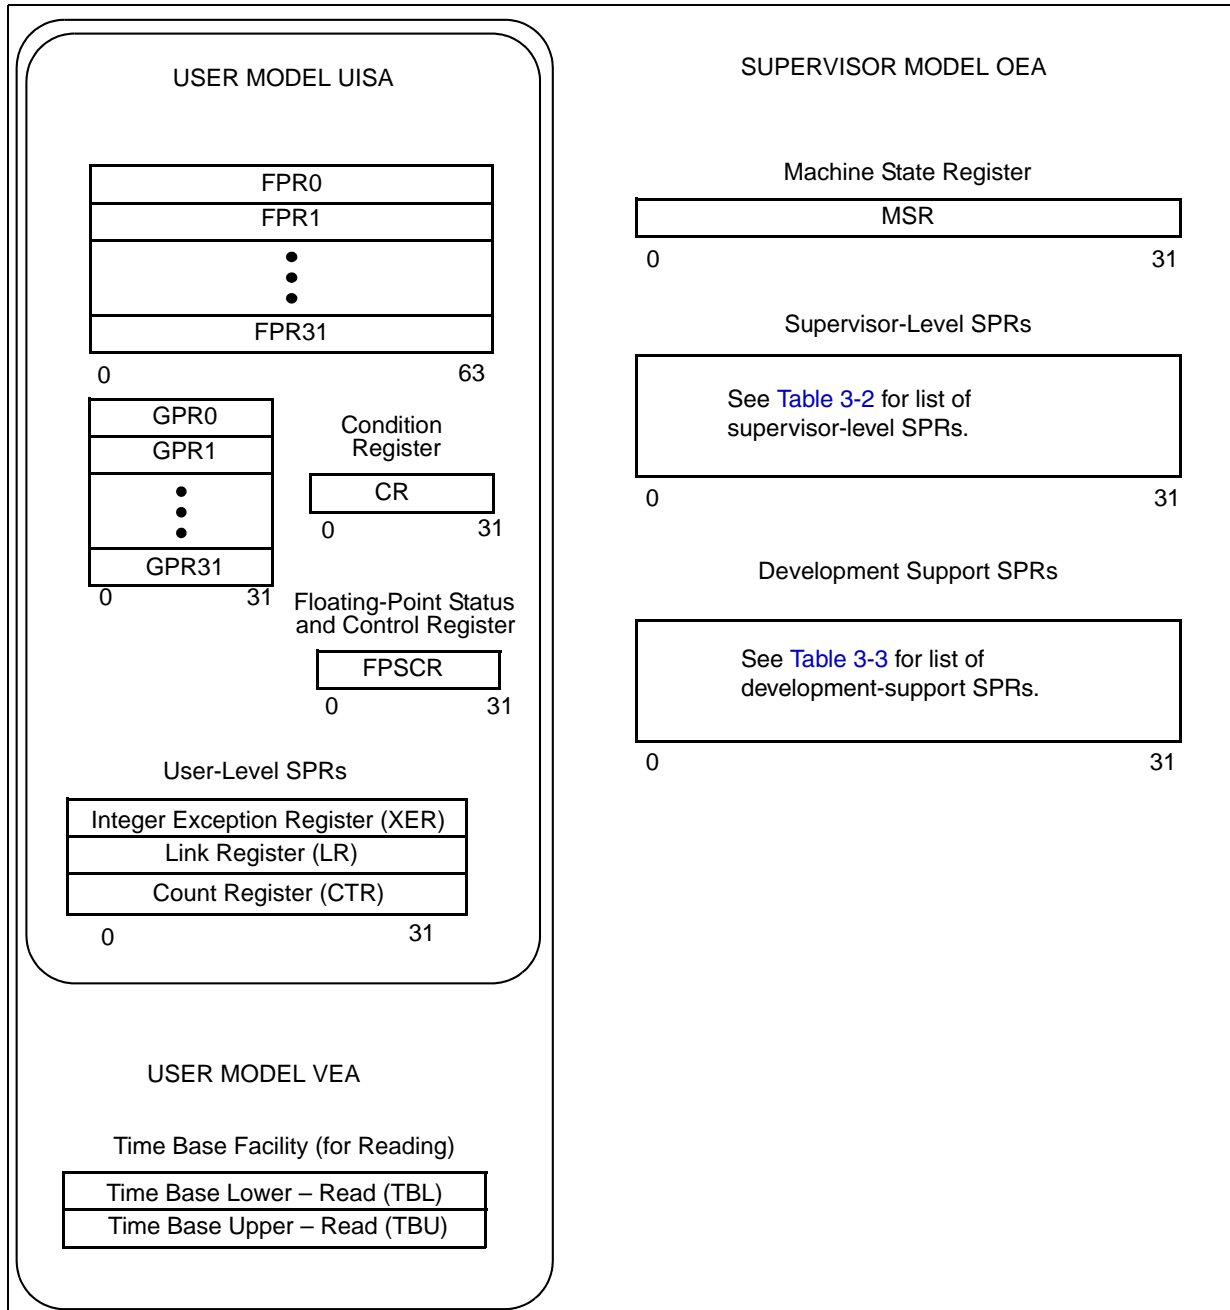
USER MODEL UISA

FPR0
FPR1
FPR31
0 63

GPR0
GPR1
GPR31
0 31

Condition Register
CR
0 31

Floating-Point Status and Control Register
FPSCR
0 31

User-Level SPRs

Integer Exception Register (XER)
Link Register (LR)
Count Register (CTR)
0 31

USER MODEL VEA

Time Base Facility (for Reading)

Time Base Lower – Read (TBL)
Time Base Upper – Read (TBU)

SUPERVISOR MODEL OEA

Machine State Register
MSR
0 31

Supervisor-Level SPRs
See Table 3-2 for list of supervisor-level SPRs.
0 31

Development Support SPRs
See Table 3-3 for list of development-support SPRs.
0 31